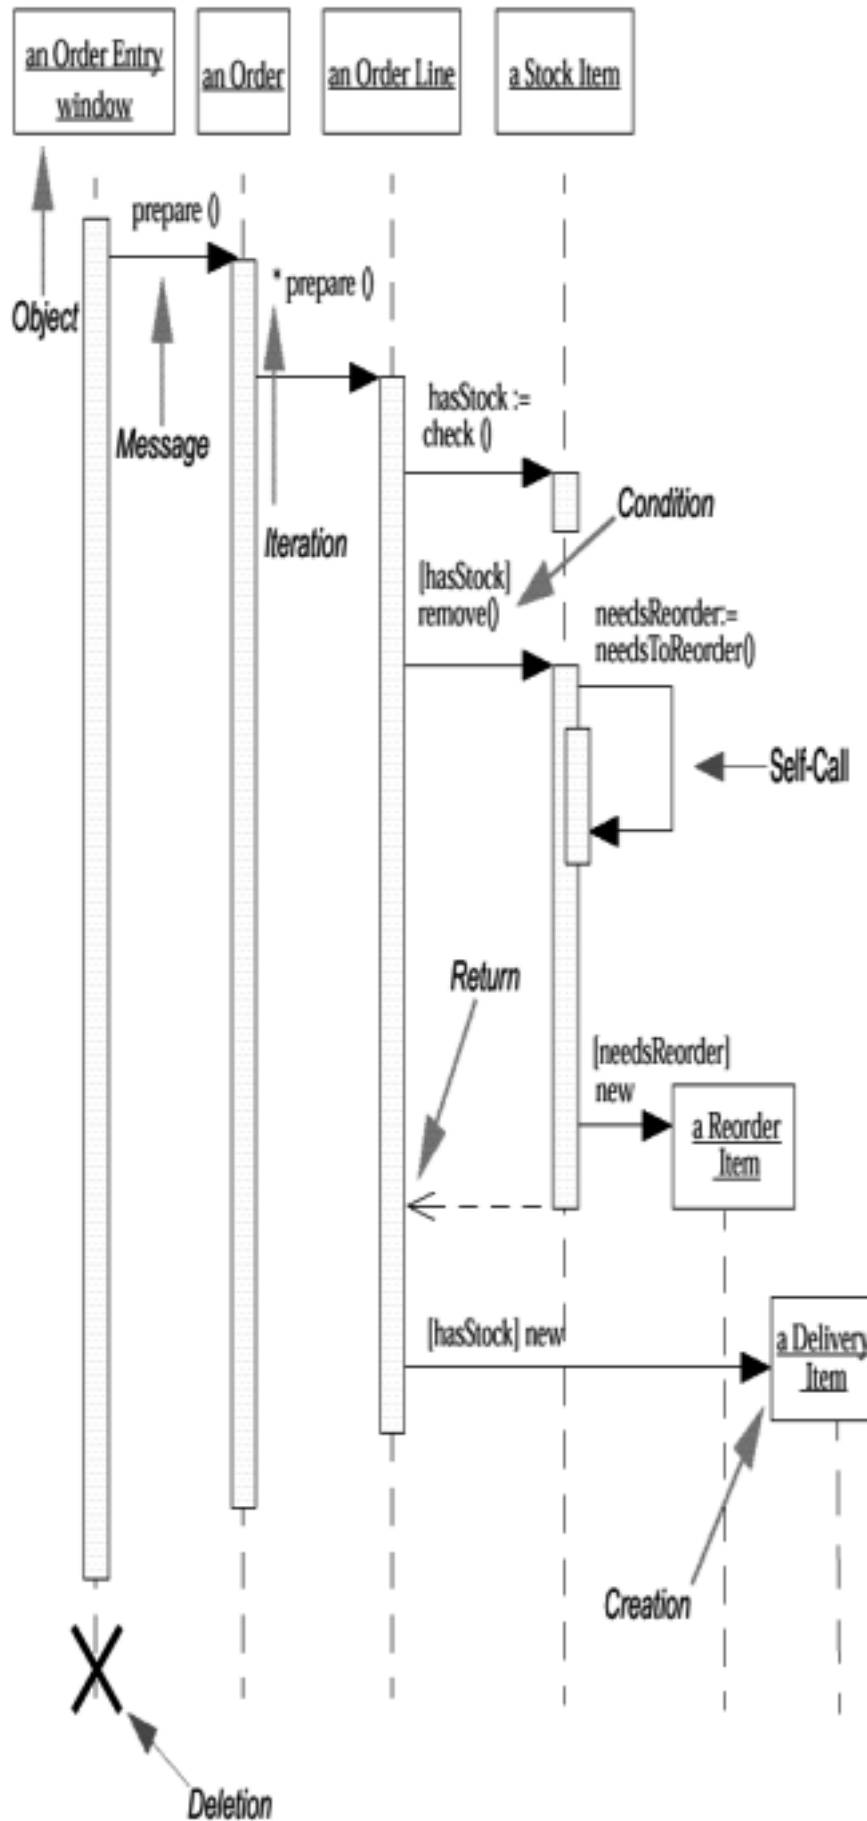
an Order Entry window

an Order

an Order Line

a Stock Item

Object

prepare ()

Message

* prepare ()

Iteration

hasStock := check ()

Condition

[hasStock] remove()

needsReorder:= needsToReorder()

Self-Call

Return

[needsReorder] new

a Reorder Item

[hasStock] new

a Delivery Item

Creation

Deletion